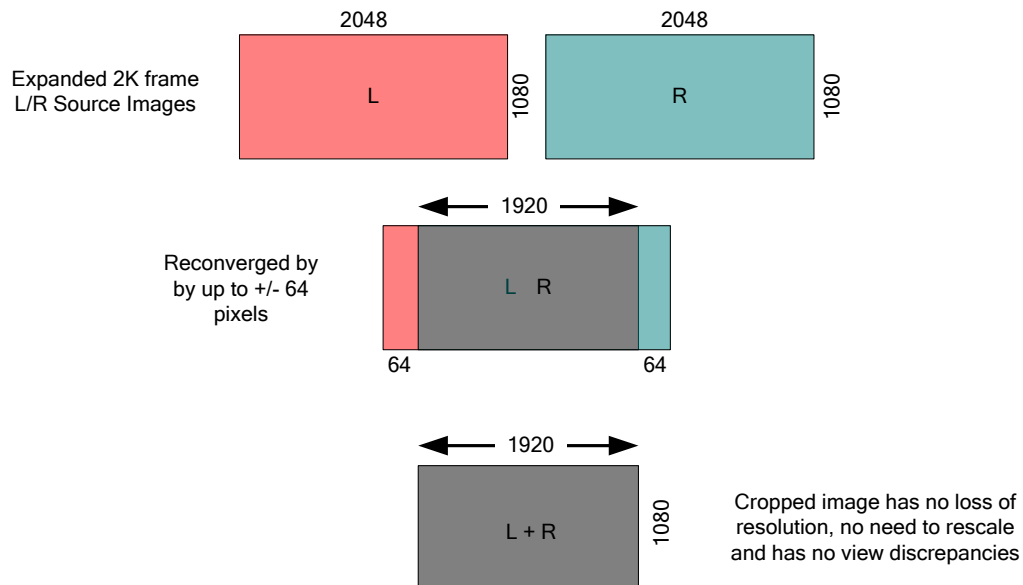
2048

2048

Expanded 2K frame L/R Source Images

L

1080

R

1080

1920

Reconverged by by up to +/- 64 pixels

L R

64

64

1920

L + R

1080

Cropped image has no loss of resolution, no need to rescale and has no view discrepancies